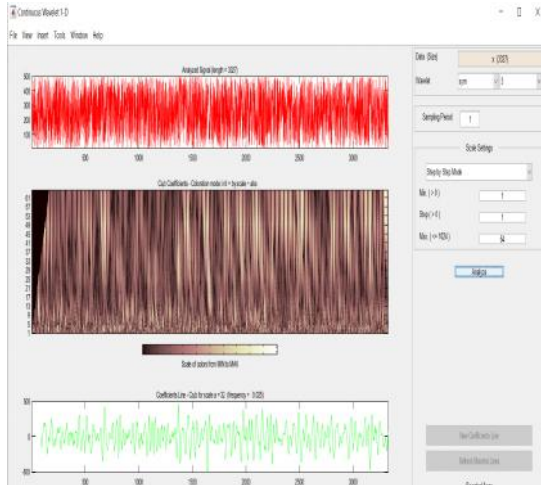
Continuous Wavelet 1-D

File View Insert Tools Window Help

Analyzed Signal (length = 3327)

500
400
300
200
100

50 100 150 200 250 300

Ca,b Coefficients - Coloration mode: init + by scale + abs

Scale of colors from MIN to MAX

Coefficients Line - Ca,b for scale a = 32 (frequency = 0.025)

500
0
-500

50 100 150 200 250 300

Data (Size) x (3327)

Wavelet sym 3

Sampling Period 1

Scale Settings

Step by Step Mode

Min ( > 0) 1

Step ( > 0) 1

Max ( <= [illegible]) 64

Analyze

New Coefficients Line

Refresh Maxima Lines

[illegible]